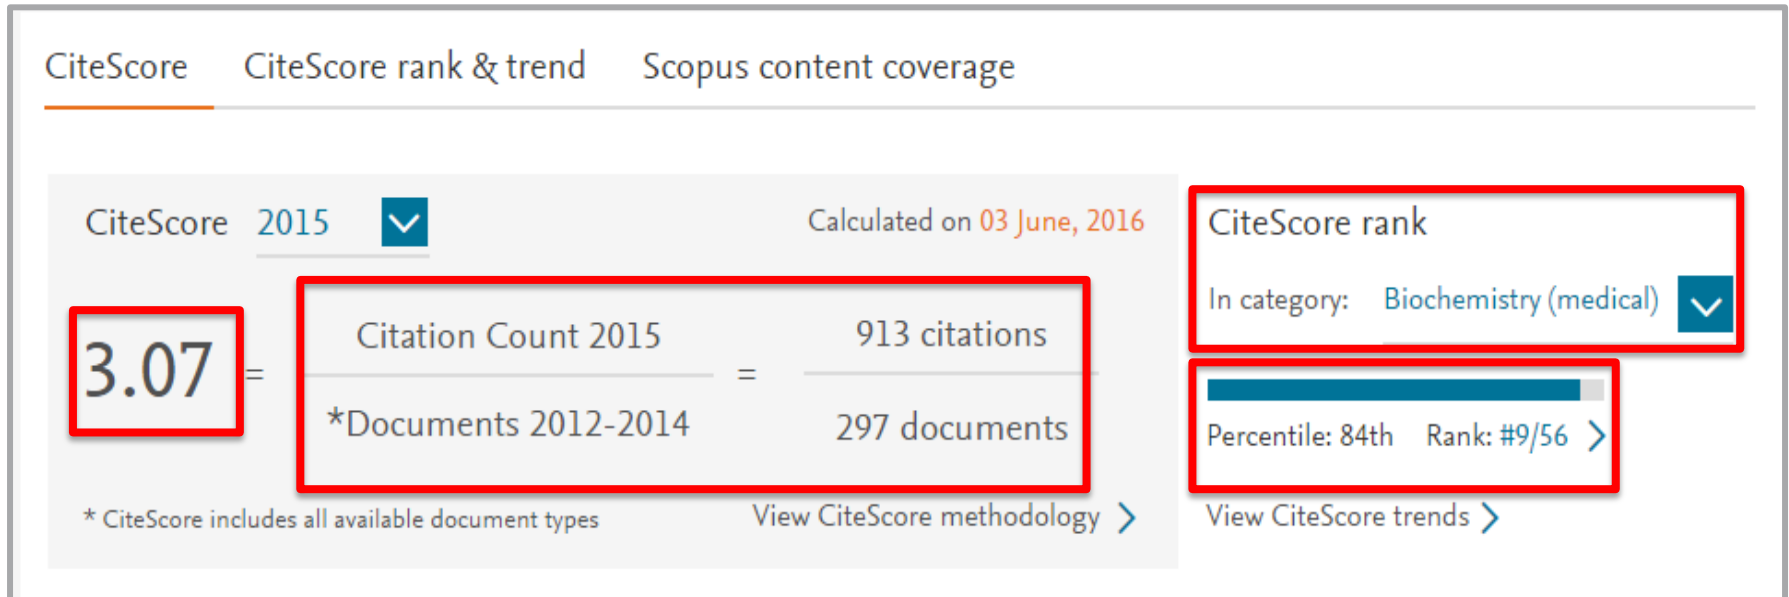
CiteScore CiteScore rank & trend Scopus content coverage

CiteScore 2015

Calculated on 03 June, 2016

3.07 = $\frac{\text{Citation Count 2015}}{\text{*Documents 2012-2014}}$ = $\frac{\text{913 citations}}{\text{297 documents}}$

* CiteScore includes all available document types

View CiteScore methodology >

CiteScore rank

In category: Biochemistry (medical)

Percentile: 84th Rank: #9/56 >

View CiteScore trends >